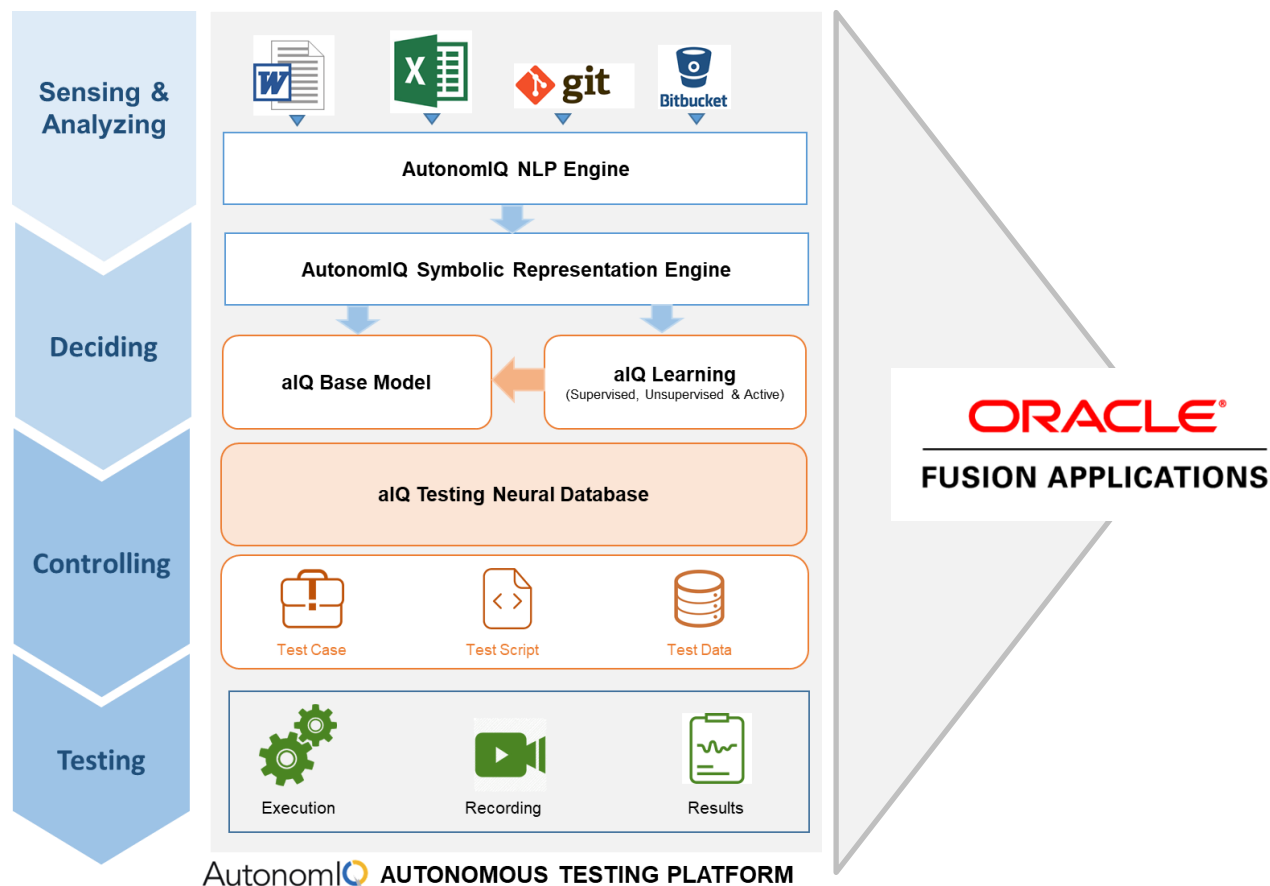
Sensing & Analyzing

W

X

git

Bitbucket

AutonomIQ NLP Engine

AutonomIQ Symbolic Representation Engine

Deciding

aIQ Base Model

aIQ Learning
(Supervised, Unsupervised & Active)

aIQ Testing Neural Database

Controlling

Test Case

Test Script

Test Data

Testing

Execution

Recording

Results

AutonomIQ AUTONOMOUS TESTING PLATFORM

ORACLE®
FUSION APPLICATIONS